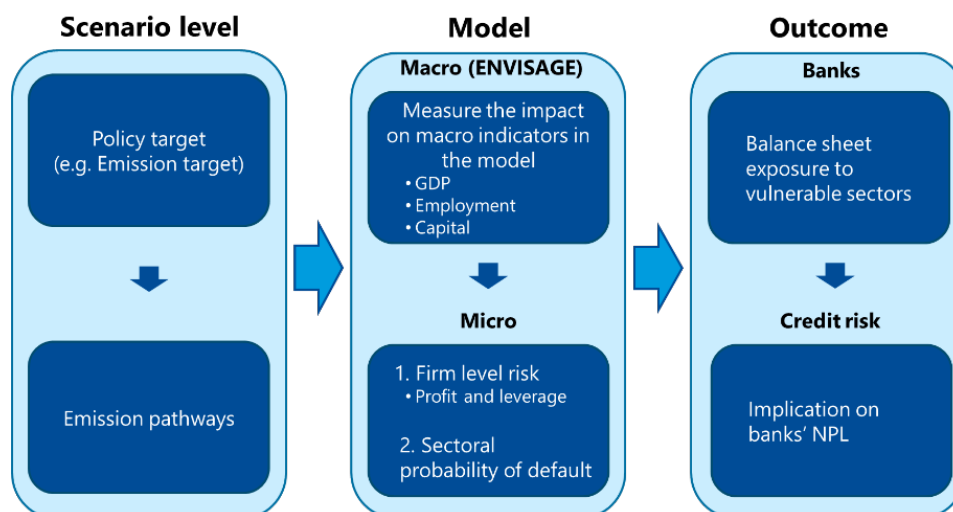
Scenario level

Policy target
(e.g. Emission target)

Emission pathways

Model

Macro (ENVISAGE)

Measure the impact on macro indicators in the model
• GDP
• Employment
• Capital

Micro

1. Firm level risk
• Profit and leverage

2. Sectoral probability of default

Outcome

Banks

Balance sheet exposure to vulnerable sectors

Credit risk

Implication on banks' NPL